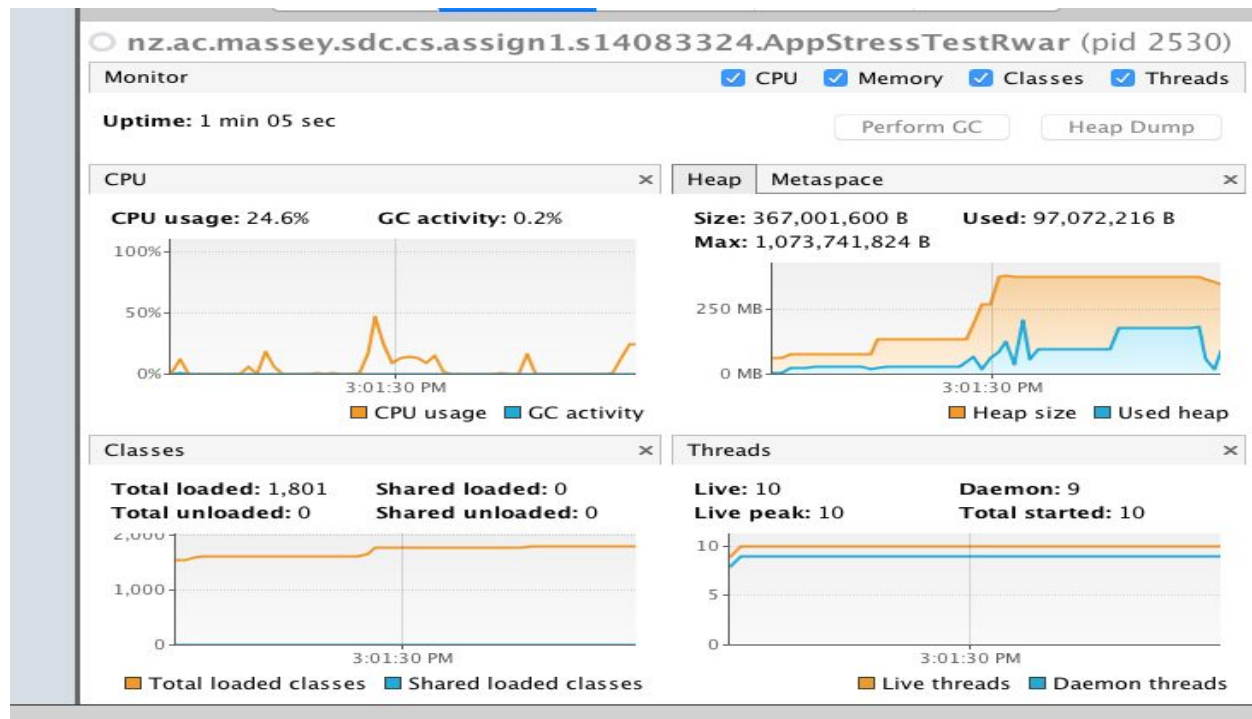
nz.ac.massey.sdc.cs.assign1.s14083324.AppStressTestRwar (pid 2530)

Monitor

CPU Memory Classes Threads

Uptime: 1 min 05 sec

Perform GC Heap Dump

CPU ×

CPU usage: 24.6% GC activity: 0.2%

100%

50%

0%

3:01:30 PM

CPU usage GC activity

Heap Metaspace ×

Size: 367,001,600 B Used: 97,072,216 B
Max: 1,073,741,824 B

250 MB

0 MB

3:01:30 PM

Heap size Used heap

Classes ×

Total loaded: 1,801 Shared loaded: 0
Total unloaded: 0 Shared unloaded: 0

2,000

1,000

0

3:01:30 PM

Total loaded classes Shared loaded classes

Threads ×

Live: 10 Daemon: 9
Live peak: 10 Total started: 10

10

5

0

3:01:30 PM

Live threads Daemon threads